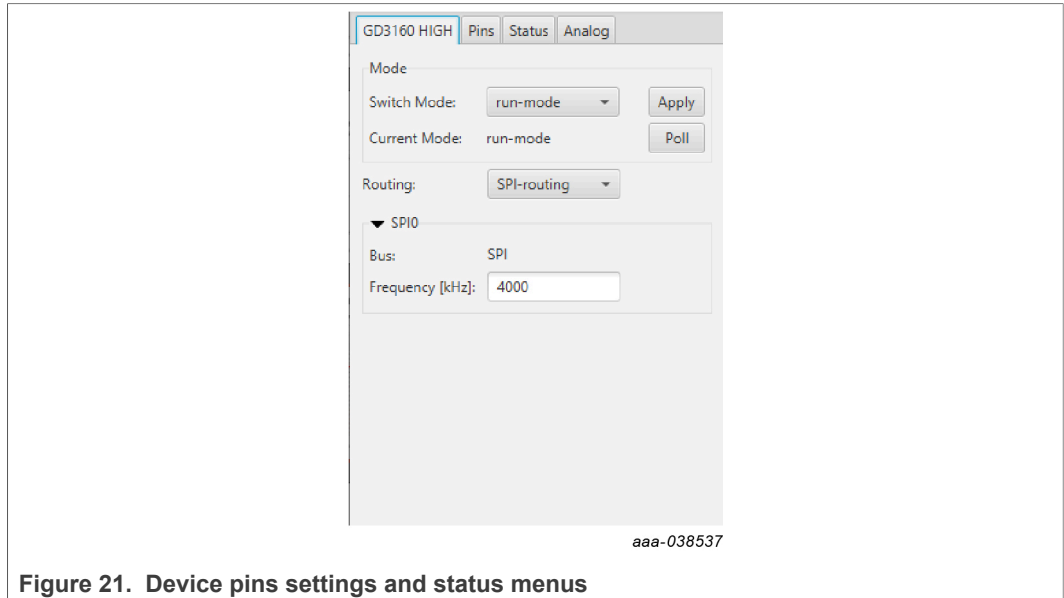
GD3160 HIGH Pins Status Analog

Mode

Switch Mode: run-mode Apply

Current Mode: run-mode Poll

Routing: SPI-routing

SPI0

Bus: SPI

Frequency [kHz]: 4000

aaa-038537

Figure 21. Device pins settings and status menus